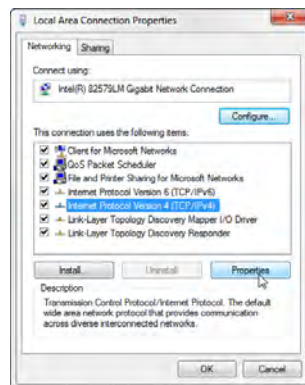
Local Area Connection Properties

Networking | Sharing

Connect using:

Intel(R) 82579LM Gigabit Network Connection

Configure...

This connection uses the following items:

Client for Microsoft Networks
QoS Packet Scheduler
File and Printer Sharing for Microsoft Networks
Internet Protocol Version 6 (TCP/IPv6)
Internet Protocol Version 4 (TCP/IPv4)
Link-Layer Topology Discovery Mapper I/O Driver
Link-Layer Topology Discovery Responder

Install... | Uninstall | Properties

Description
Transmission Control Protocol/Internet Protocol. The default wide area network protocol that provides communication across diverse interconnected networks.

OK | Cancel